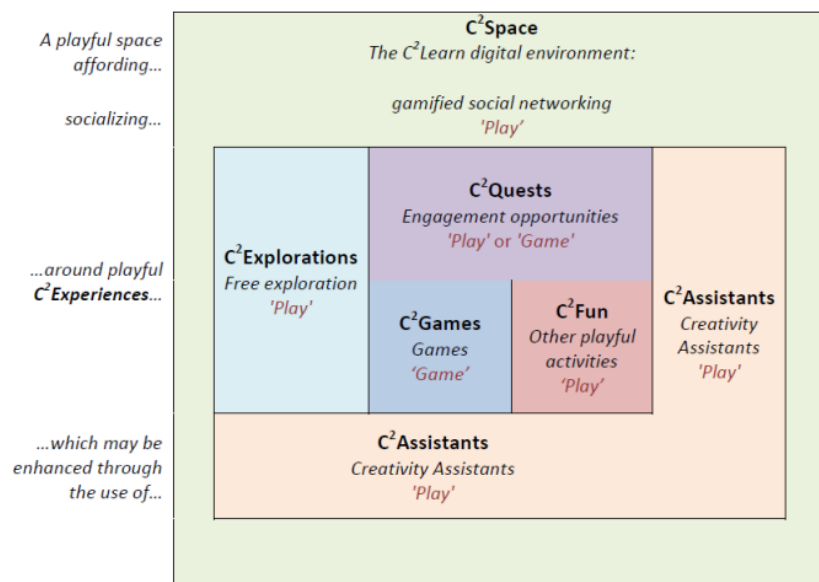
A playful space affording...

socializing...

...around playful $C^2$Experiences...

...which may be enhanced through the use of...

$C^2$Space
The $C^2$Learn digital environment:

gamified social networking
'Play'

$C^2$Explorations
Free exploration
'Play'

$C^2$Quests
Engagement opportunities
'Play' or 'Game'

$C^2$Games
Games
'Game'

$C^2$Fun
Other playful activities
'Play'

$C^2$Assistants
Creativity Assistants
'Play'

$C^2$Assistants
Creativity Assistants
'Play'